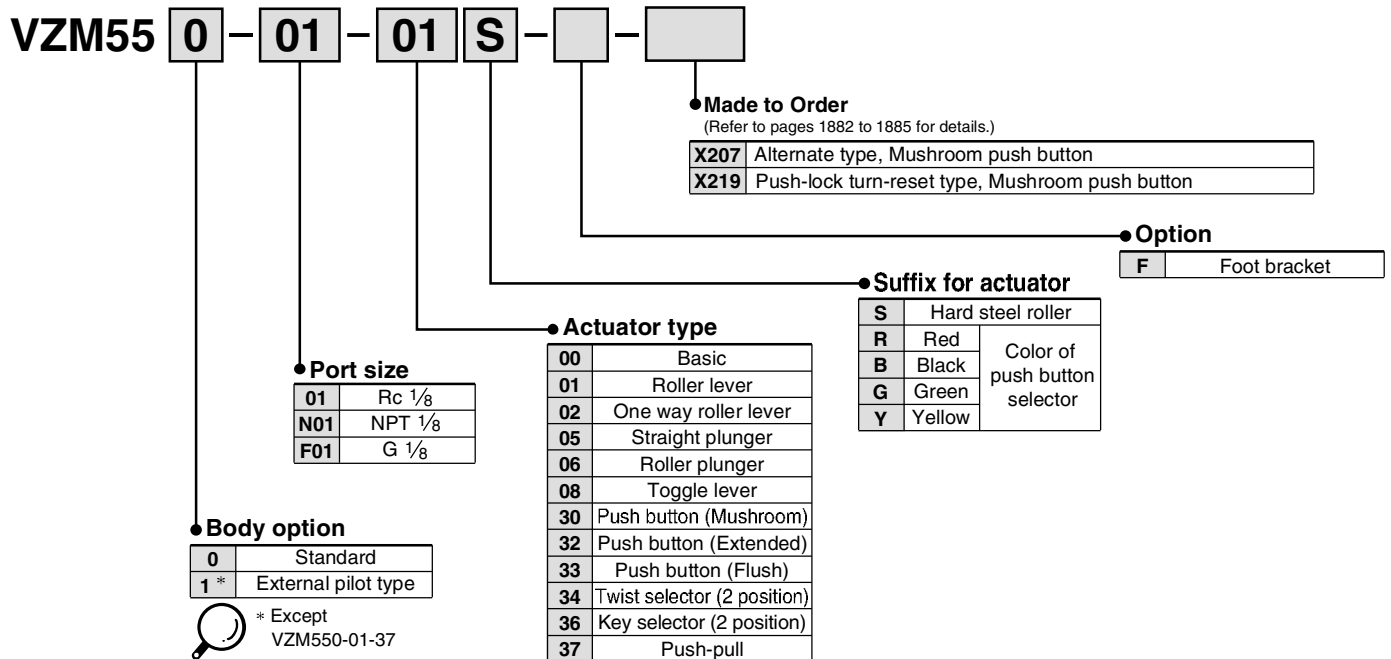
VZM55 0 – 01 – 01 S – [ ] – [ ]

Made to Order
(Refer to pages 1882 to 1885 for details.)

| X207 | Alternate type, Mushroom push button |
|---|---|
| X219 | Push-lock turn-reset type, Mushroom push button |

Option

| F | Foot bracket |
|---|---|

Suffix for actuator

| S | Hard steel roller | |
|---|---|---|
| R | Red | Color of push button selector |
| B | Black | |
| G | Green | |
| Y | Yellow | |

Actuator type

| 00 | Basic |
|---|---|
| 01 | Roller lever |
| 02 | One way roller lever |
| 05 | Straight plunger |
| 06 | Roller plunger |
| 08 | Toggle lever |
| 30 | Push button (Mushroom) |
| 32 | Push button (Extended) |
| 33 | Push button (Flush) |
| 34 | Twist selector (2 position) |
| 36 | Key selector (2 position) |
| 37 | Push-pull |

Port size

| 01 | Rc $\frac{1}{8}$ |
|---|---|
| N01 | NPT $\frac{1}{8}$ |
| F01 | G $\frac{1}{8}$ |

Body option

| 0 | Standard |
|---|---|
| 1 * | External pilot type |

* Except VZM550-01-37